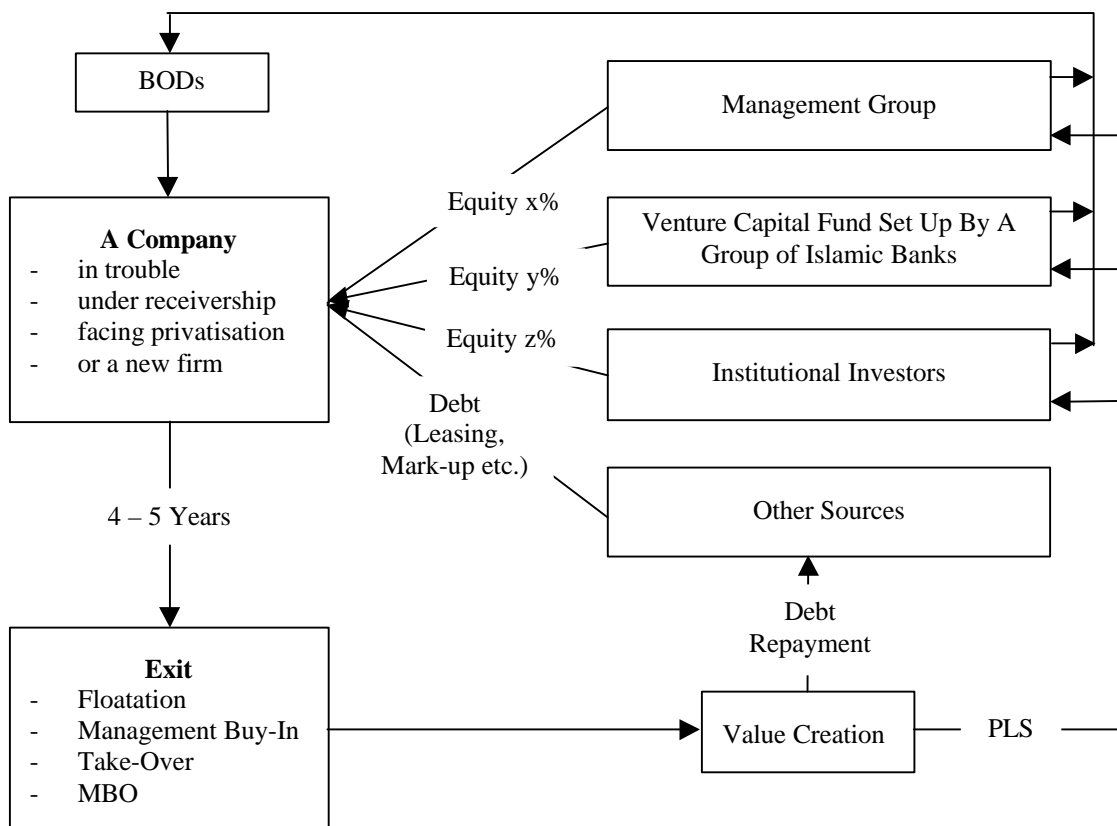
BODs

Management Group

Equity x%

Venture Capital Fund Set Up By A Group of Islamic Banks

Equity y%

Equity z%

Institutional Investors

**A Company**
- in trouble
- under receivership
- facing privatisation
- or a new firm

Debt (Leasing, Mark-up etc.)

Other Sources

4 – 5 Years

Debt Repayment

**Exit**
- Floatation
- Management Buy-In
- Take-Over
- MBO

Value Creation

PLS